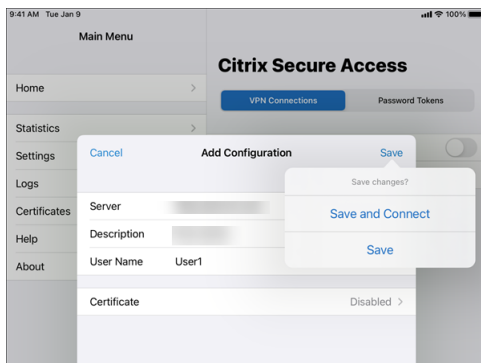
9:41 AM Tue Jan 9

100%

Main Menu

Home

Statistics

Settings

Logs

Certificates

Help

About

Citrix Secure Access

VPN Connections

Password Tokens

Cancel

Add Configuration

Save

Server

Description

User Name User1

Certificate

Disabled

Save changes?

Save and Connect

Save